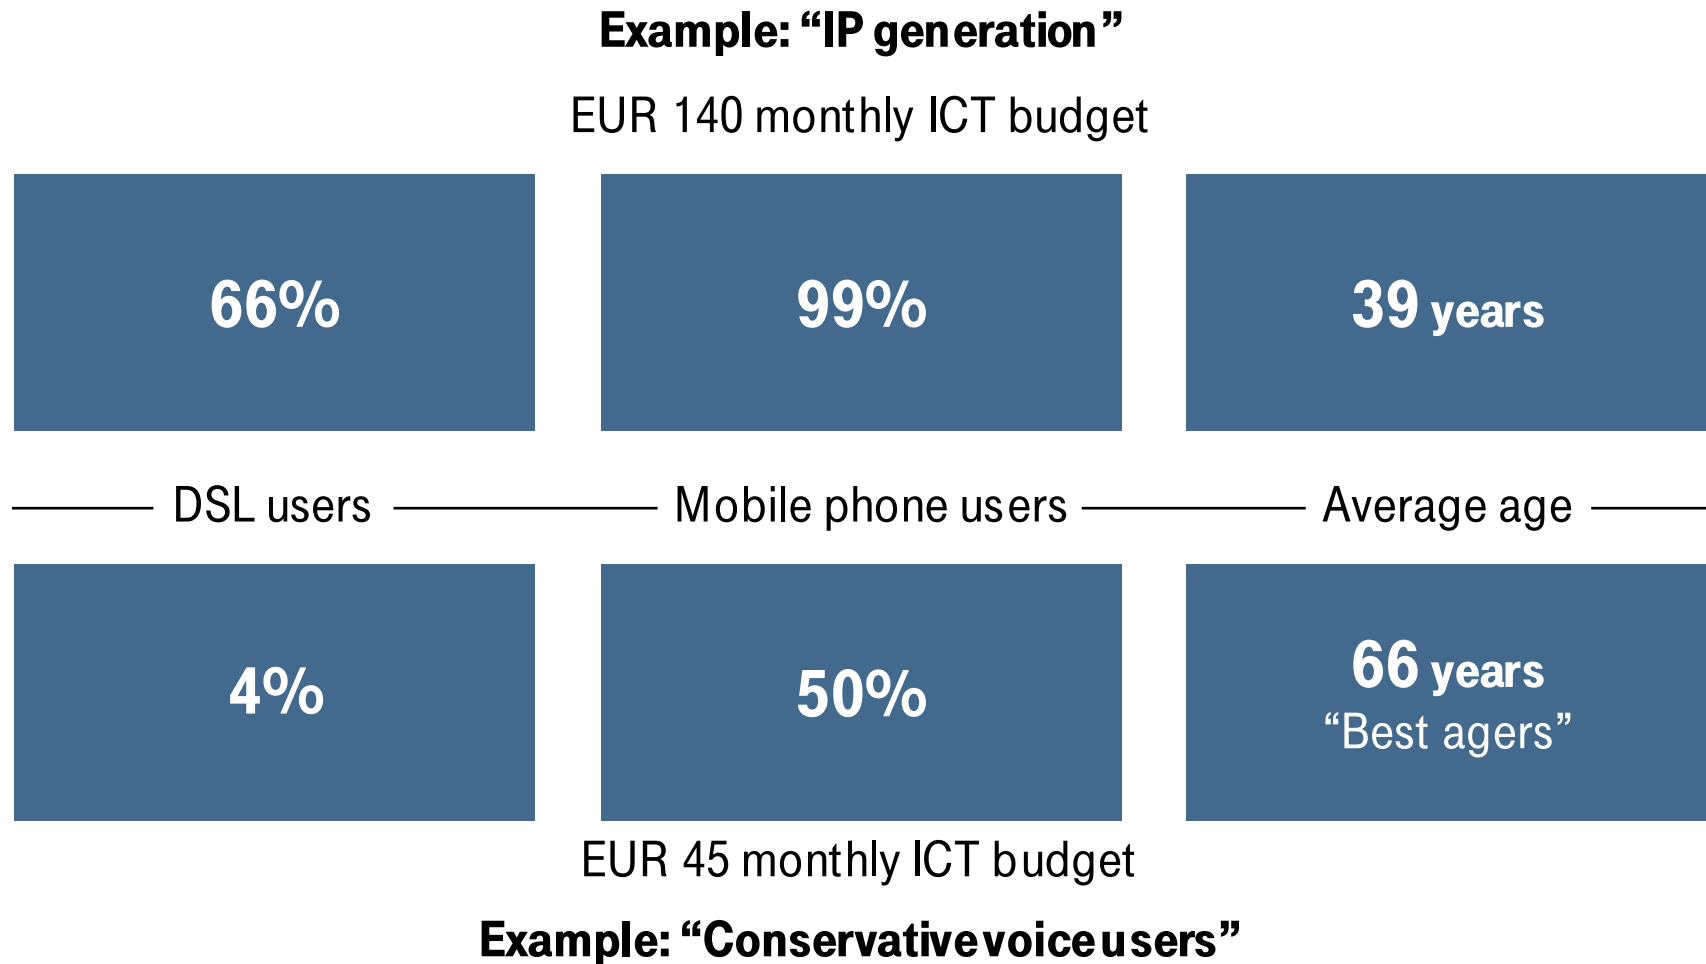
Example: “IP generation”

EUR 140 monthly ICT budget

66%

99%

39 years

DSL users

Mobile phone users

Average age

4%

50%

66 years
“Best agers”

EUR 45 monthly ICT budget

Example: “Conservative voice users”